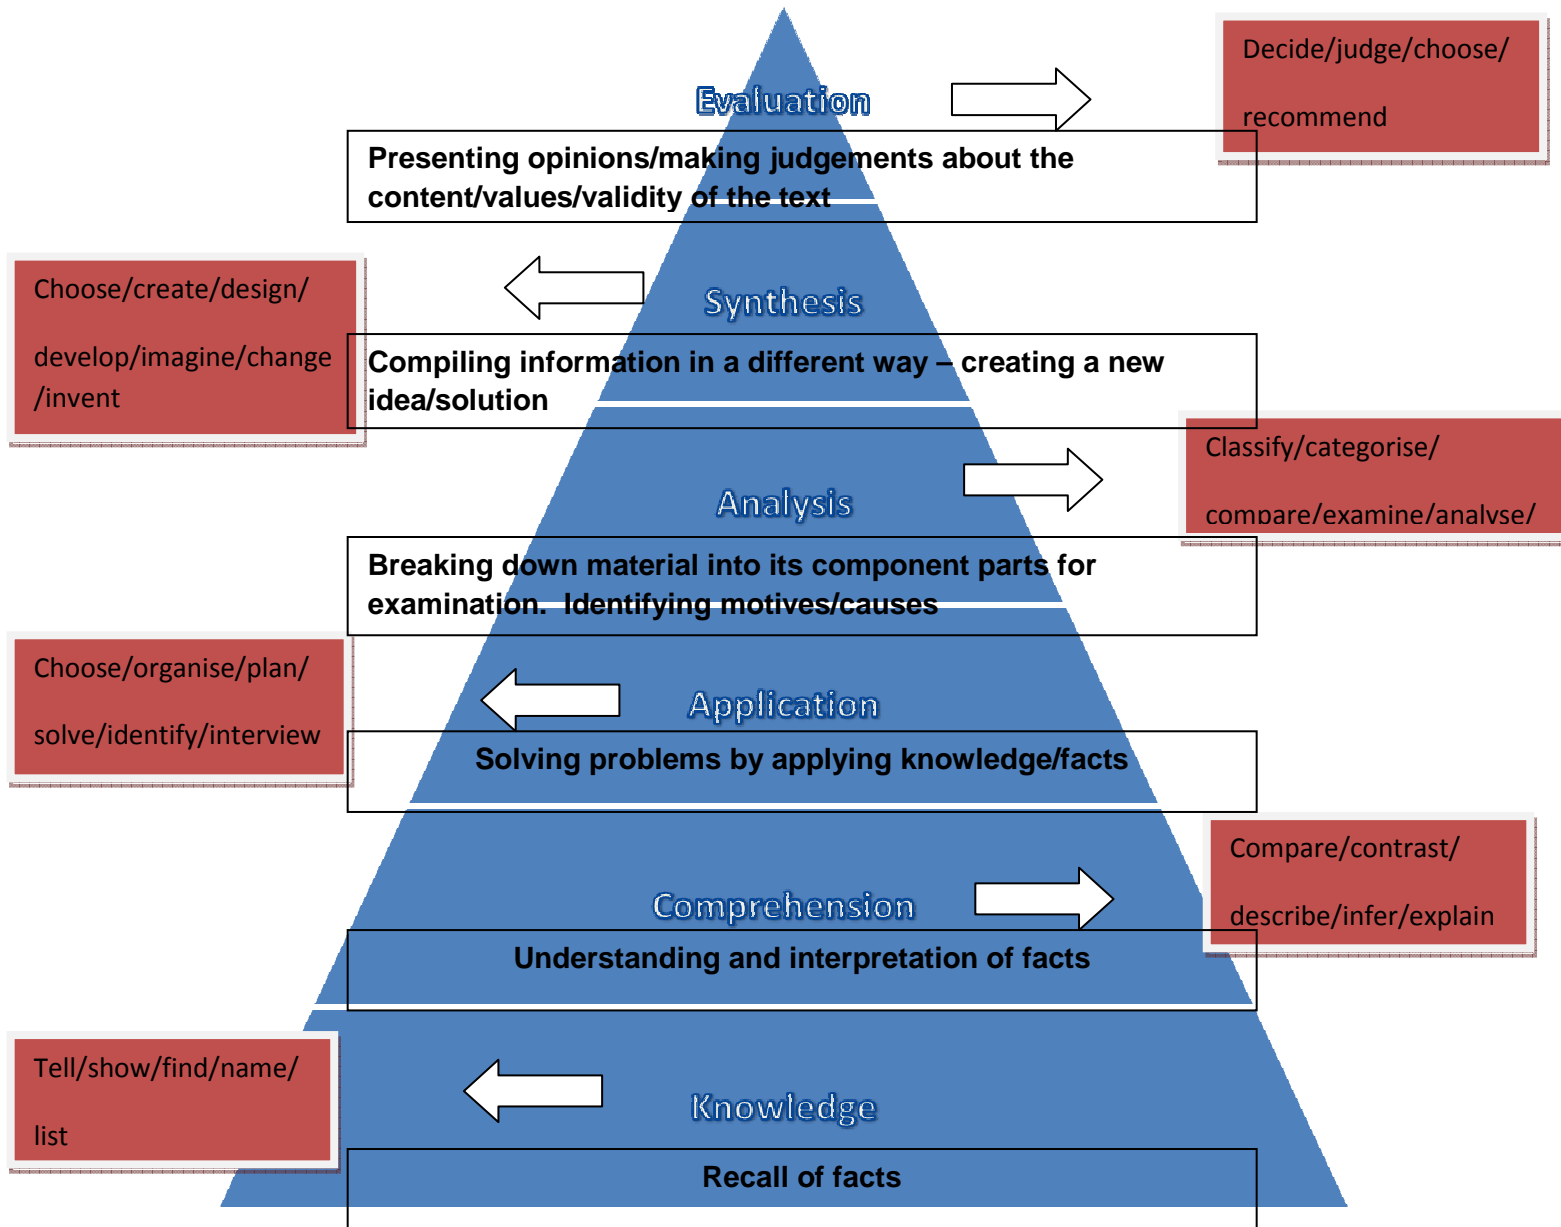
Evaluation

Decide/judge/choose/

recommend

Presenting opinions/making judgements about the content/values/validity of the text

Choose/create/design/

develop/imagine/change /invent

Synthesis

Compiling information in a different way – creating a new idea/solution

Classify/categorise/

compare/examine/analyse/

Analysis

Breaking down material into its component parts for examination. Identifying motives/causes

Choose/organise/plan/

solve/identify/interview

Application

Solving problems by applying knowledge/facts

Compare/contrast/

describe/infer/explain

Comprehension

Understanding and interpretation of facts

Tell/show/find/name/

list

Knowledge

Recall of facts